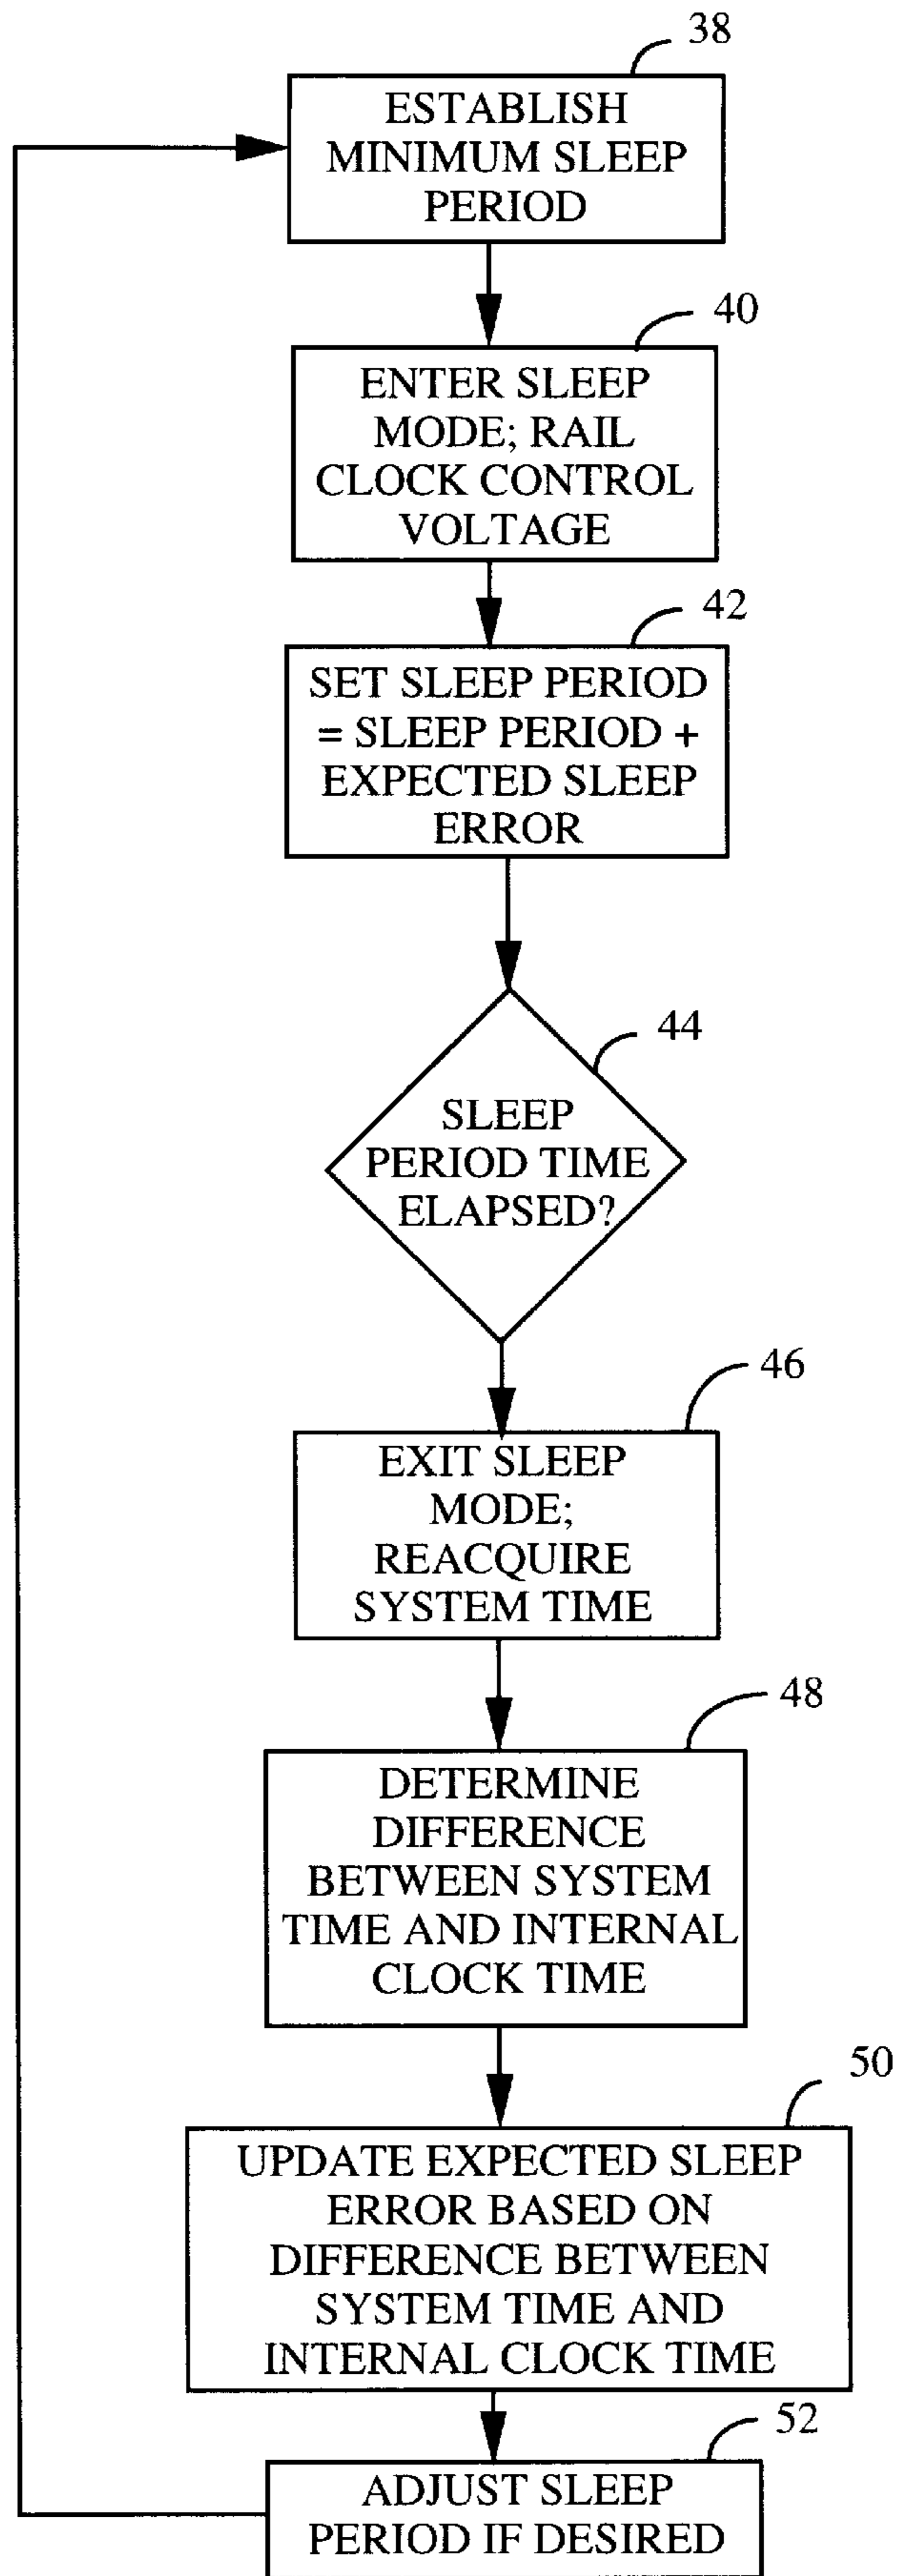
38
ESTABLISH MINIMUM SLEEP PERIOD

40
ENTER SLEEP MODE; RAIL CLOCK CONTROL VOLTAGE

42
SET SLEEP PERIOD = SLEEP PERIOD + EXPECTED SLEEP ERROR

44
SLEEP PERIOD TIME ELAPSED?

46
EXIT SLEEP MODE; REACQUIRE SYSTEM TIME

48
DETERMINE DIFFERENCE BETWEEN SYSTEM TIME AND INTERNAL CLOCK TIME

50
UPDATE EXPECTED SLEEP ERROR BASED ON DIFFERENCE BETWEEN SYSTEM TIME AND INTERNAL CLOCK TIME

52
ADJUST SLEEP PERIOD IF DESIRED